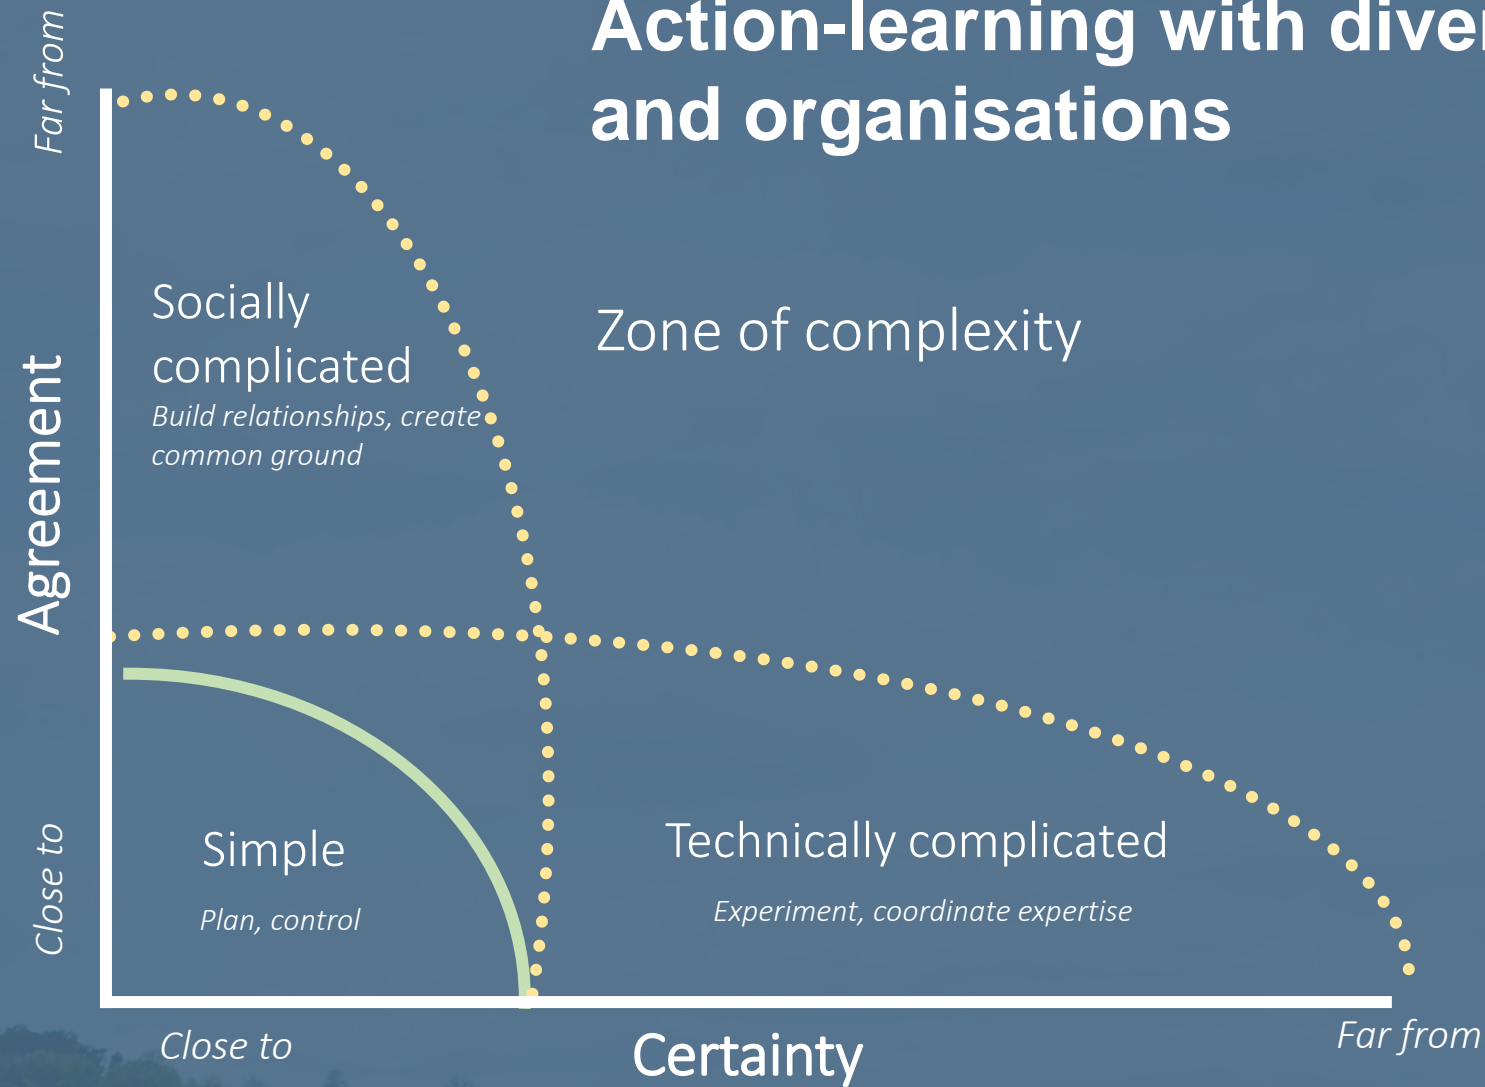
Action-learning with diver
and organisations

Far from

Agreement

Close to

Socially complicated
Build relationships, create common ground

Zone of complexity

Simple
Plan, control

Technically complicated
Experiment, coordinate expertise

Close to

Certainty

Far from